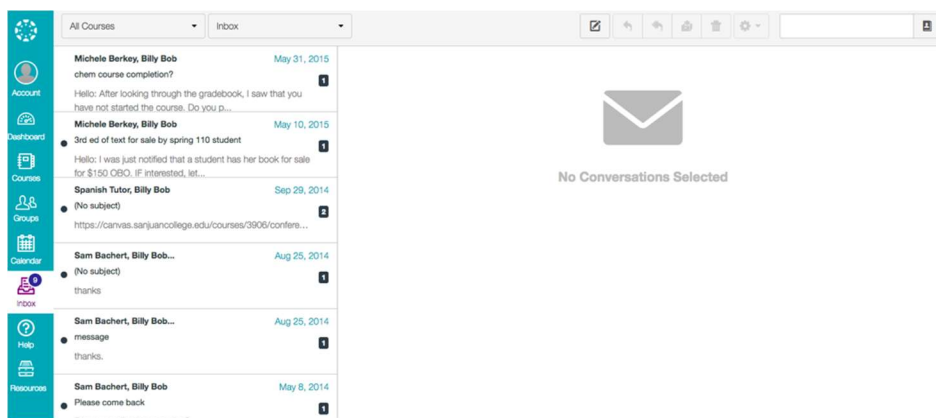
Account
Dashboard
Courses
Groups
Calendar
9
Inbox
Help
Resources

All Courses
Inbox

Michele Berkey, Billy Bob May 31, 2015
chem course completion?
1
Hello: After looking through the gradebook, I saw that you have not started the course. Do you p...

Michele Berkey, Billy Bob May 10, 2015
3rd ed of text for sale by spring 110 student
1
Hello: I was just notified that a student has her book for sale for $150 OBO. IF interested, let...

Spanish Tutor, Billy Bob Sep 29, 2014
(No subject)
2
https://canvas.sanjuancollege.edu/courses/3906/confere...

Sam Bachert, Billy Bob... Aug 25, 2014
(No subject)
1
thanks

Sam Bachert, Billy Bob... Aug 25, 2014
message
1
thanks.

Sam Bachert, Billy Bob May 8, 2014
Please come back
1

No Conversations Selected